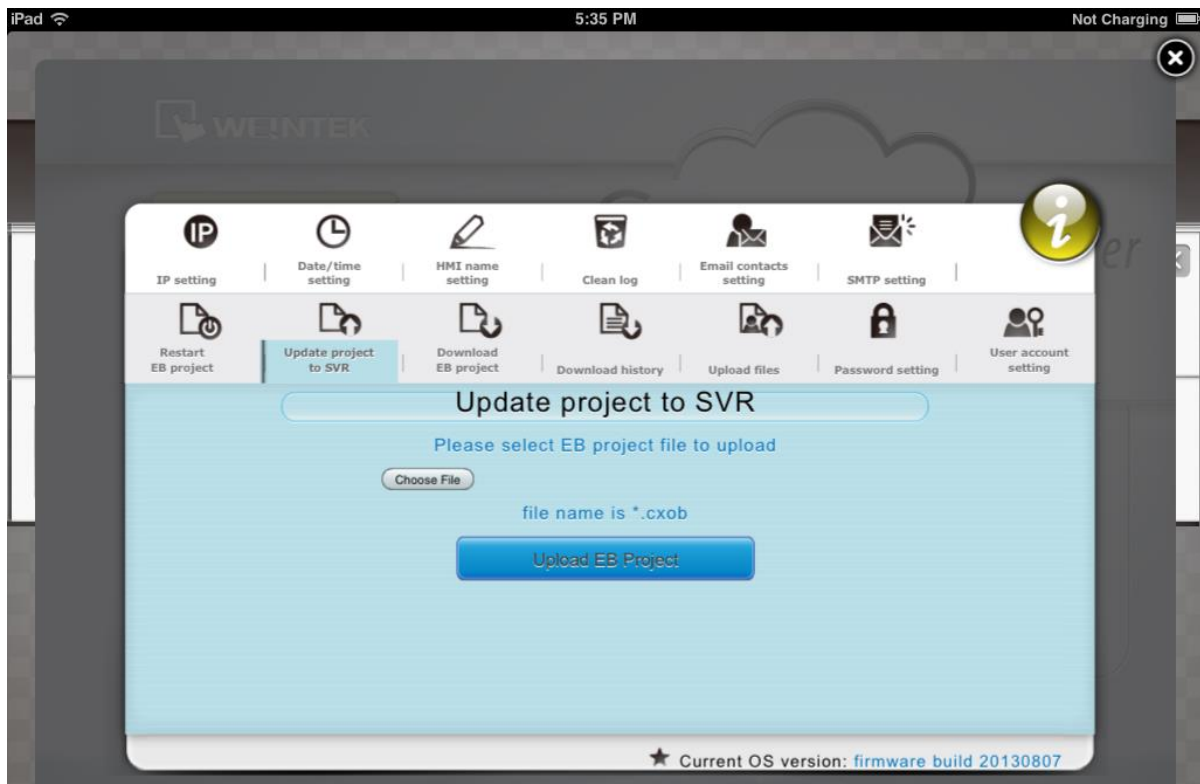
iPad 5:35 PM Not Charging

WEINTEK

IP

IP setting | Date/time setting | HMI name setting | Clean log | Email contacts setting | SMTP setting |

Restart EB project | Update project to SVR | Download EB project | Download history | Upload files | Password setting | User account setting

Update project to SVR

Please select EB project file to upload

Choose File

file name is *.cxob

Upload EB Project

★ Current OS version: firmware build 20130807